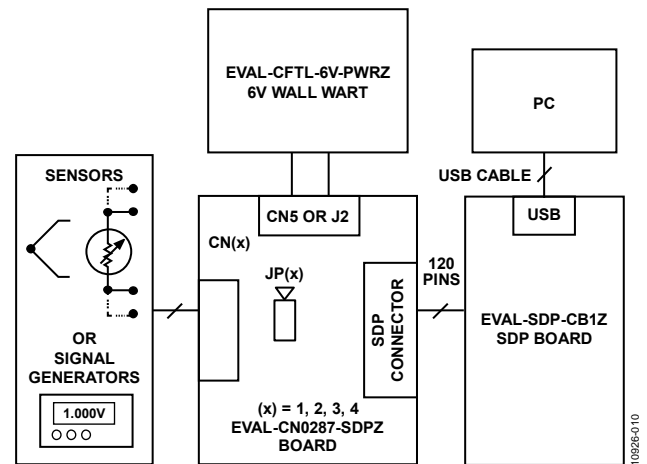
EVAL-CFTL-6V-PWRZ
6V WALL WART

PC

USB CABLE

SENSORS

CN5 OR J2

USB

CN(x)

JP(x)

120 PINS

SDP CONNECTOR

EVAL-SDP-CB1Z
SDP BOARD

OR
SIGNAL
GENERATORS

1.000V

(x) = 1, 2, 3, 4
EVAL-CN0287-SDPZ
BOARD

10926-010